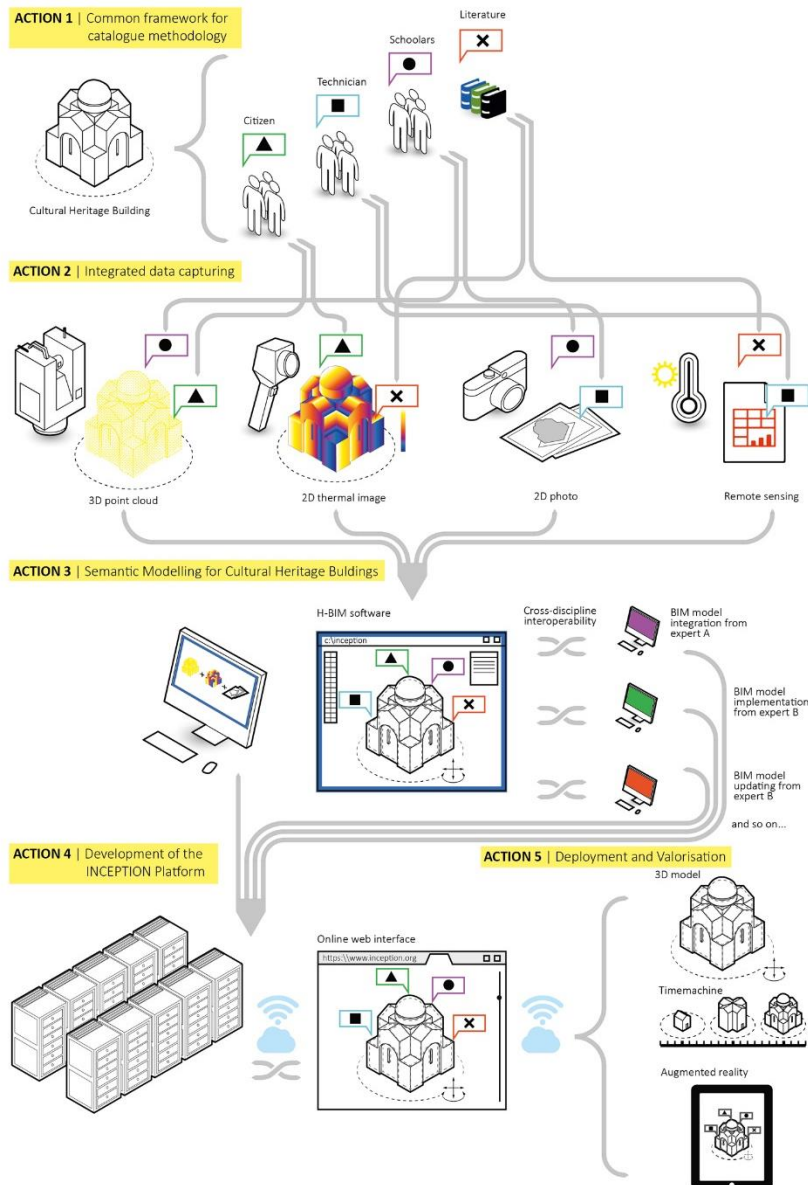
ACTION 1 | Common framework for catalogue methodology

Cultural Heritage Building

Citizen

Technician

Schoolars

Literature

ACTION 2 | Integrated data capturing

3D point cloud

2D thermal image

2D photo

Remote sensing

ACTION 3 | Semantic Modelling for Cultural Heritage Buldings

H-BIM software

c:\inception

Cross-discipline interoperability

BIM model integration from expert A

BIM model implementation from expert B

BIM model updating from expert B

and so on...

ACTION 4 | Development of the INCEPTION Platform

Online web interface

https:\\www.inception.org

ACTION 5 | Deployment and Valorisation

3D model

Timemachine

Augmented reality